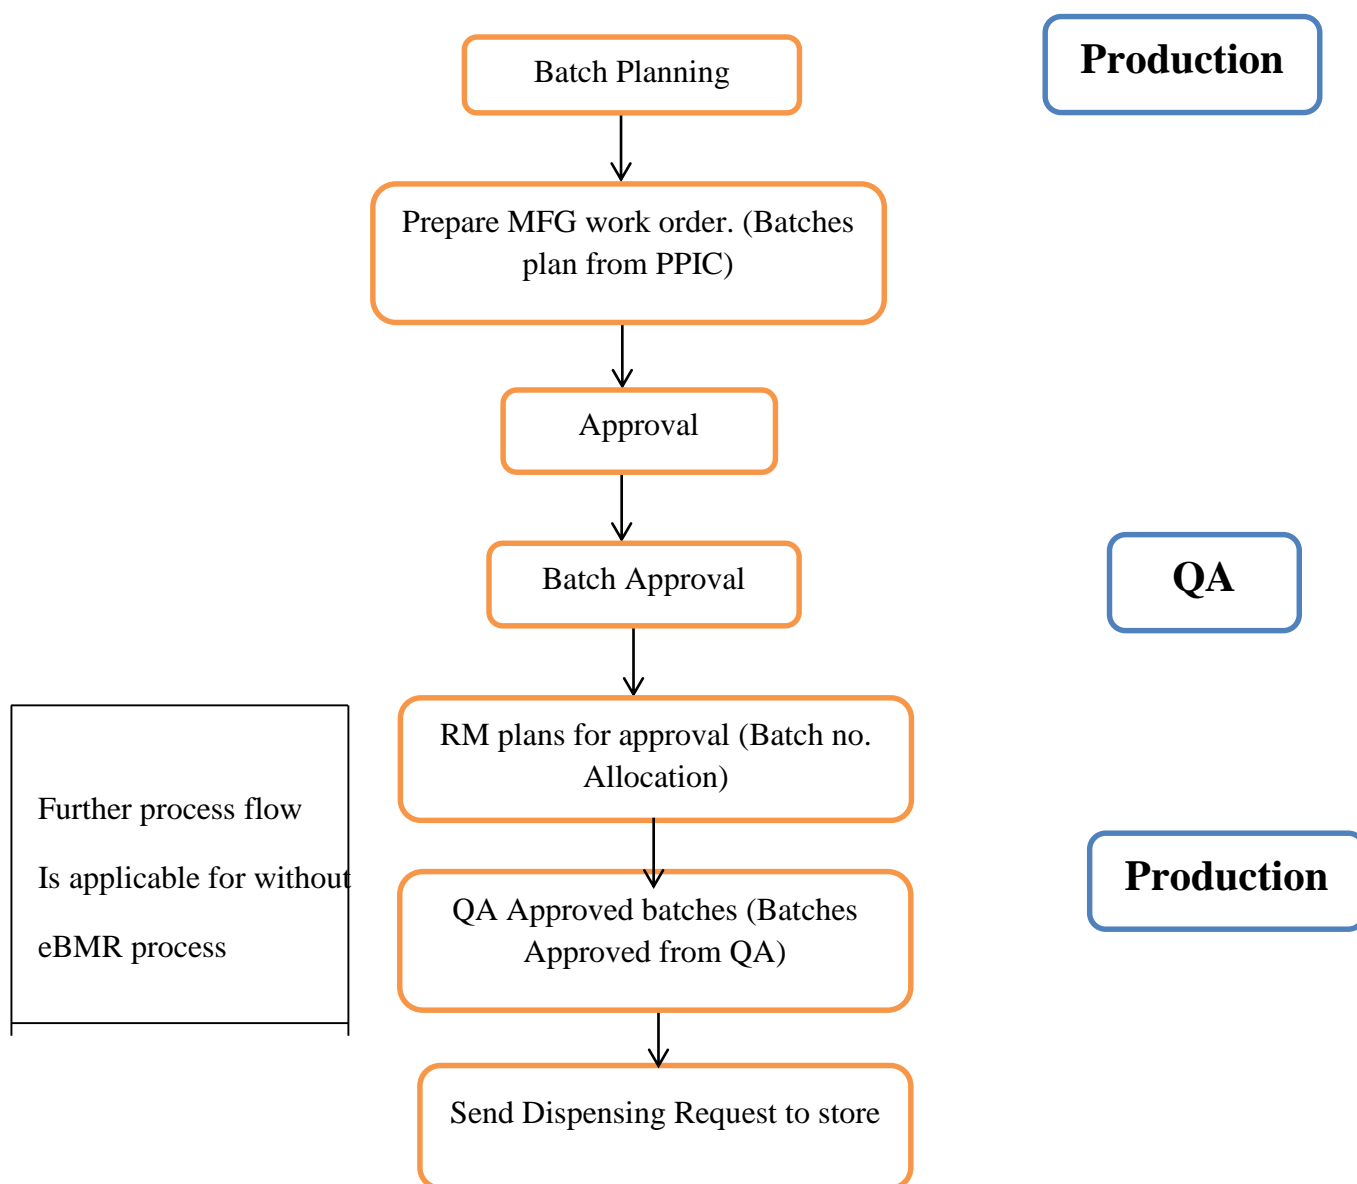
Production

Batch Planning

Prepare MFG work order. (Batches plan from PPIC)

Approval

QA

Batch Approval

Further process flow

Is applicable for without

eBMR process

RM plans for approval (Batch no. Allocation)

Production

QA Approved batches (Batches Approved from QA)

Send Dispensing Request to store